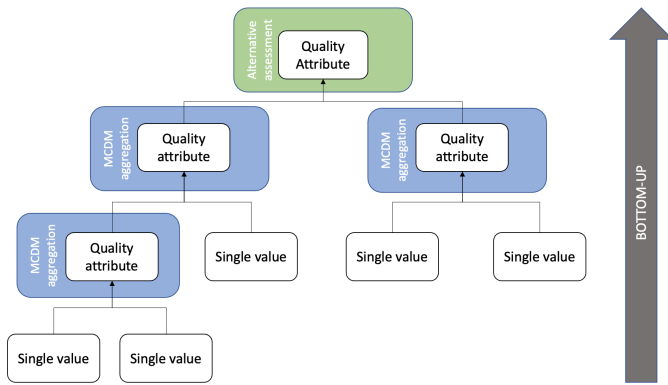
Alternative assessment

Quality Attribute

MCDM aggregation

Quality attribute

MCDM aggregation

Quality attribute

MCDM aggregation

Quality attribute

Single value

Single value

Single value

Single value

Single value

BOTTOM-UP